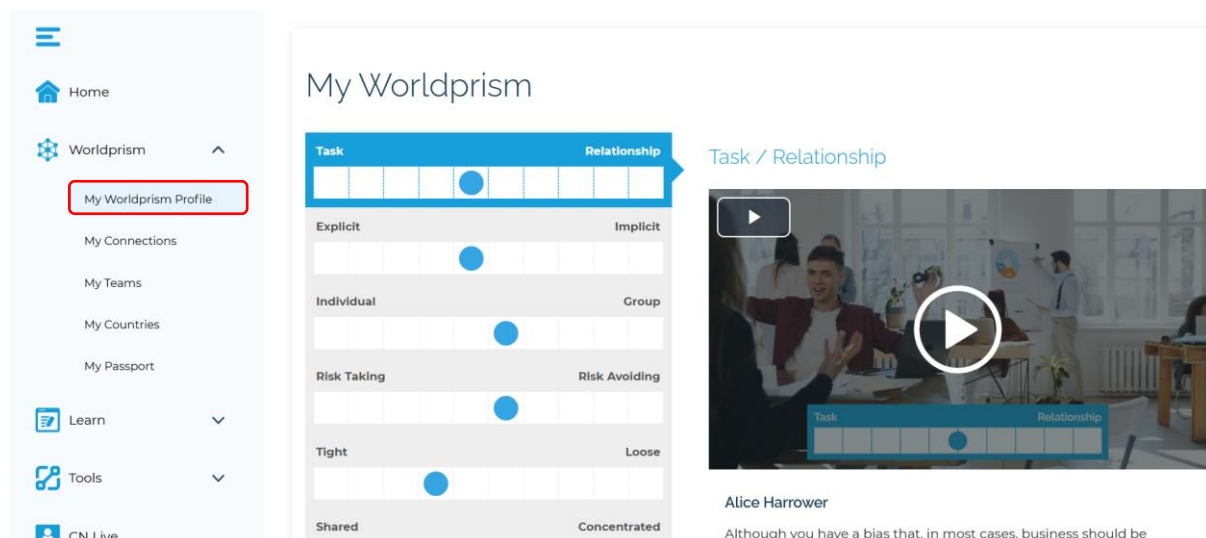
Home

Worldprism

My Worldprism Profile

My Connections

My Teams

My Countries

My Passport

Learn

Tools

CN Live

My Worldprism

Task Relationship

Explicit Implicit

Individual Group

Risk Taking Risk Avoiding

Tight Loose

Shared Concentrated

Task / Relationship

Task Relationship

Alice Harrower

Although you have a bias that, in most cases, business should be